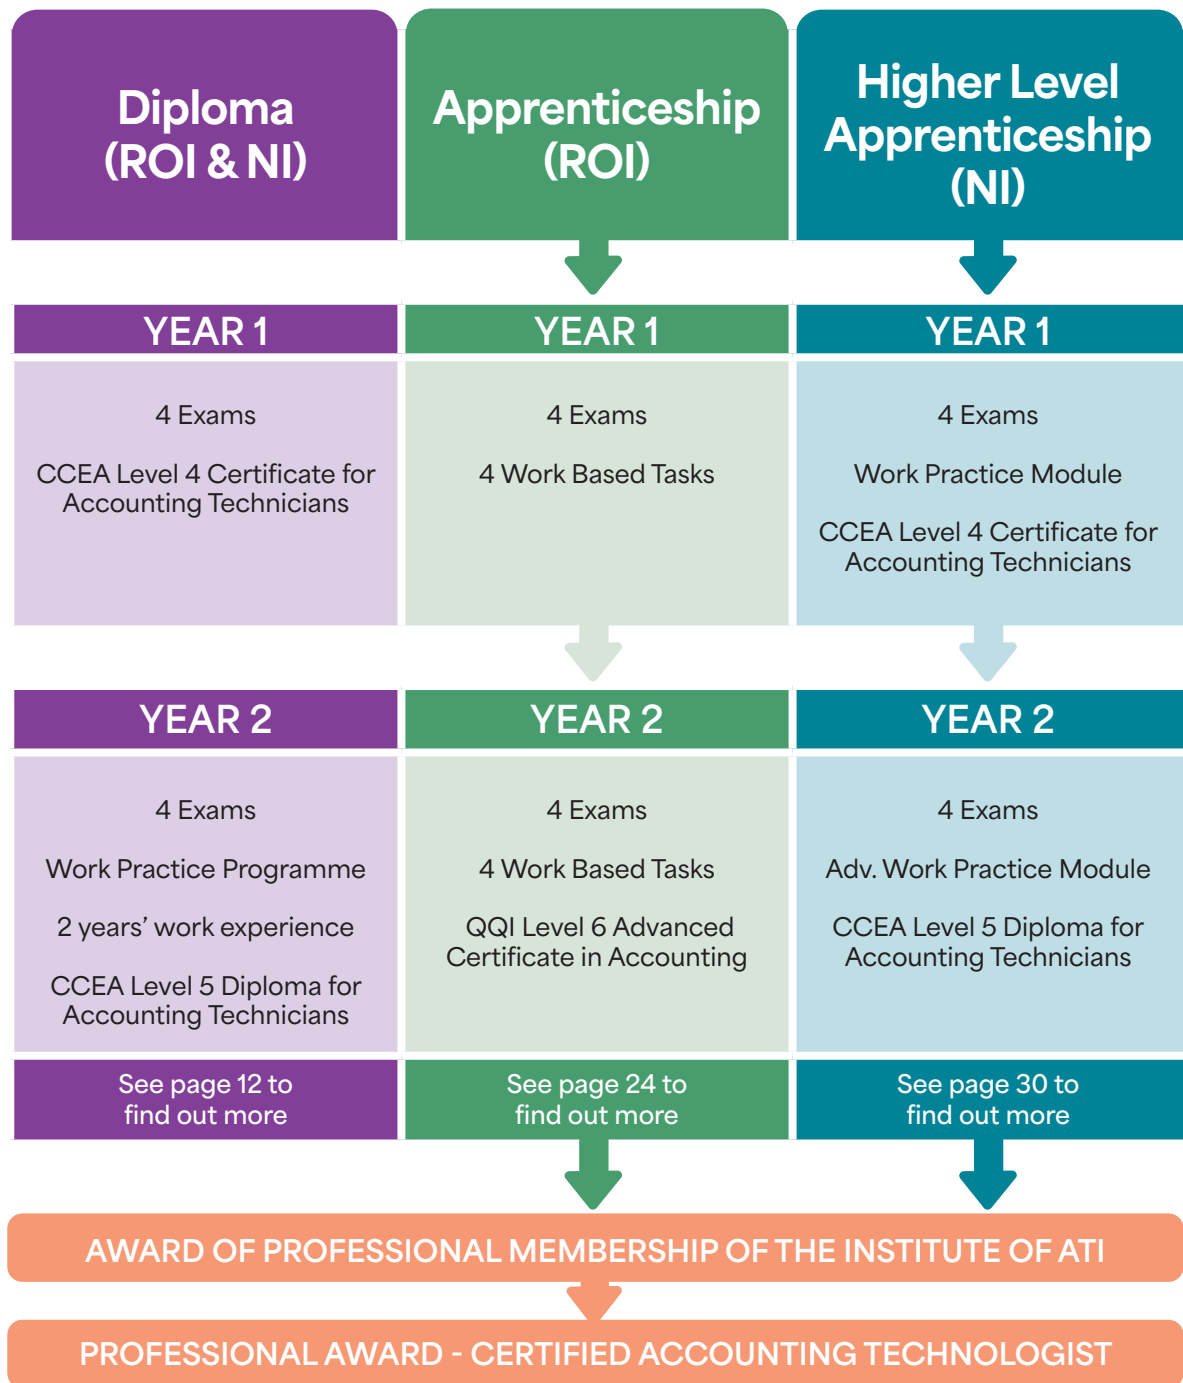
Diploma (ROI & NI)

YEAR 1

4 Exams

CCEA Level 4 Certificate for Accounting Technicians

YEAR 2

4 Exams

Work Practice Programme

2 years' work experience

CCEA Level 5 Diploma for Accounting Technicians

See page 12 to find out more

Apprenticeship (ROI)

YEAR 1

4 Exams

4 Work Based Tasks

YEAR 2

4 Exams

4 Work Based Tasks

QQI Level 6 Advanced Certificate in Accounting

See page 24 to find out more

Higher Level Apprenticeship (NI)

YEAR 1

4 Exams

Work Practice Module

CCEA Level 4 Certificate for Accounting Technicians

YEAR 2

4 Exams

Adv. Work Practice Module

CCEA Level 5 Diploma for Accounting Technicians

See page 30 to find out more

AWARD OF PROFESSIONAL MEMBERSHIP OF THE INSTITUTE OF ATI

PROFESSIONAL AWARD - CERTIFIED ACCOUNTING TECHNOLOGIST